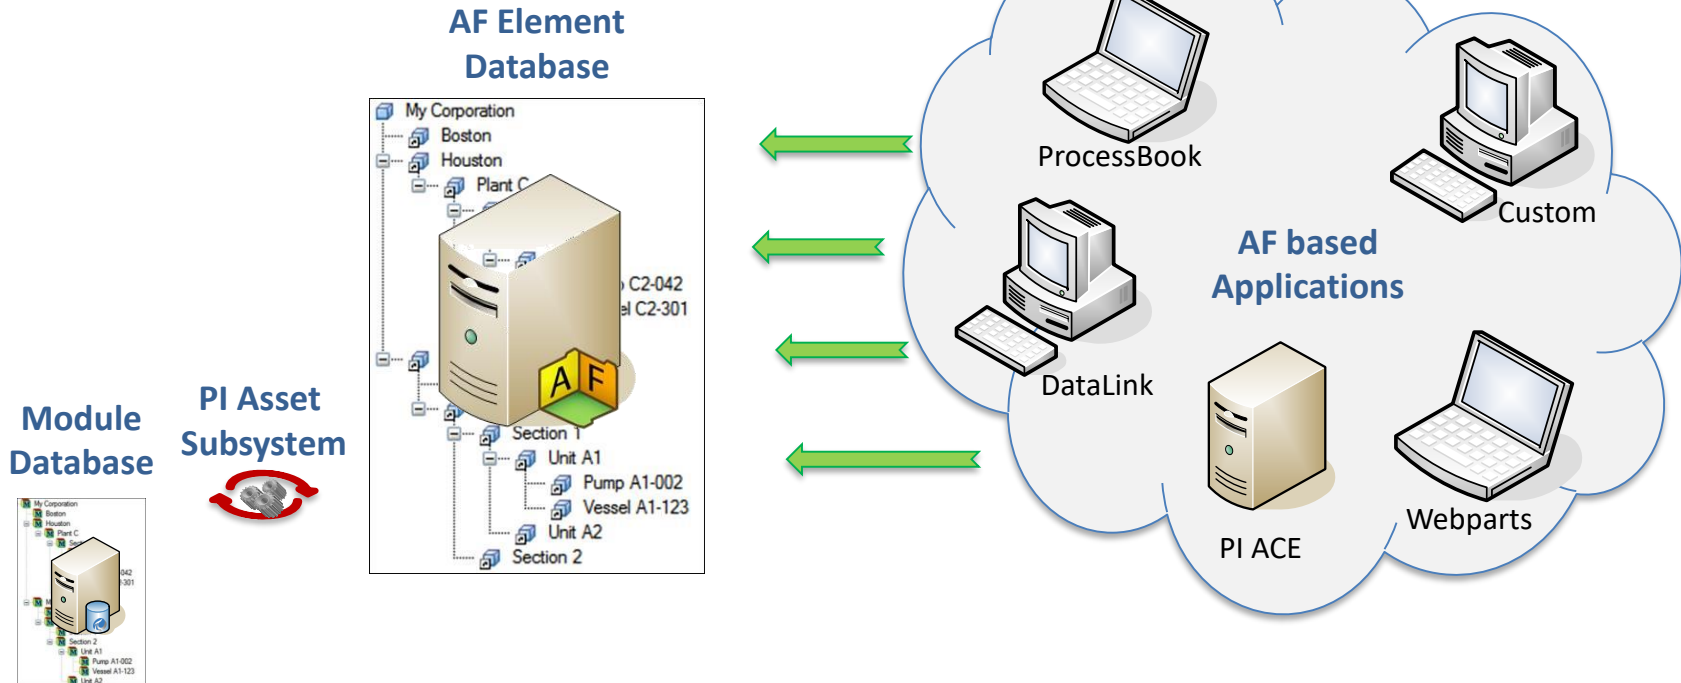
Module Database

My Corporation
Boston
Houston
Plant C
Section 2
Unit A1
Pump A1-002
Vessel A1-123
Unit A2

PI Asset Subsystem

AF Element Database

My Corporation
Boston
Houston
Plant C
C2-042
el C2-301
AF
Section 1
Unit A1
Pump A1-002
Vessel A1-123
Unit A2
Section 2

ProcessBook

Custom

AF based Applications

DataLink

PI ACE

Webparts